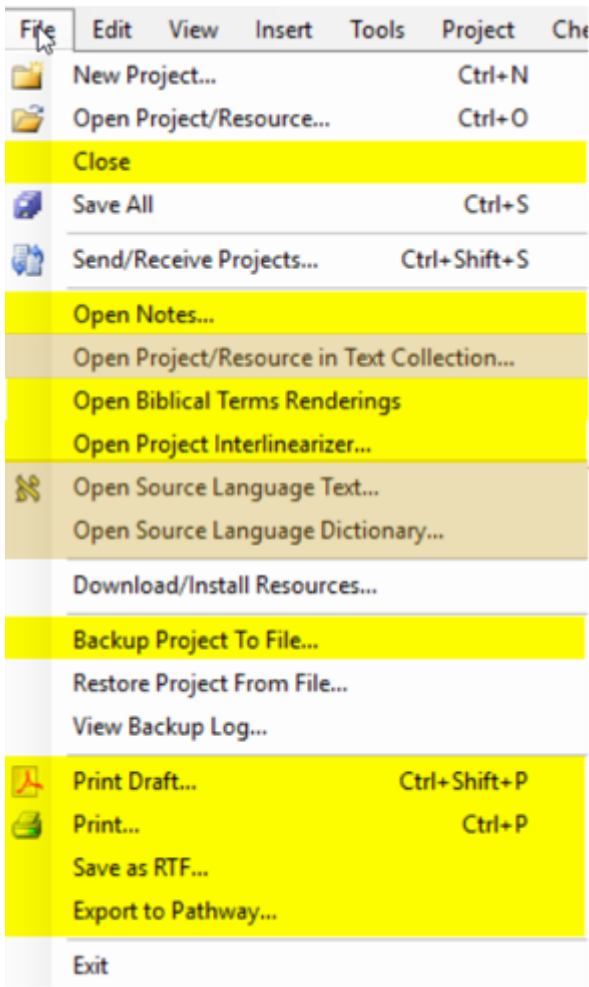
File Edit View Insert Tools Project Che

New Project... Ctrl+N
Open Project/Resource... Ctrl+O
Close
Save All Ctrl+S
Send/Receive Projects... Ctrl+Shift+S
Open Notes...
Open Project/Resource in Text Collection...
Open Biblical Terms Renderings
Open Project Interlinearizer...
Open Source Language Text...
Open Source Language Dictionary...
Download/Install Resources...
Backup Project To File...
Restore Project From File...
View Backup Log...
Print Draft... Ctrl+Shift+P
Print... Ctrl+P
Save as RTF...
Export to Pathway...
Exit